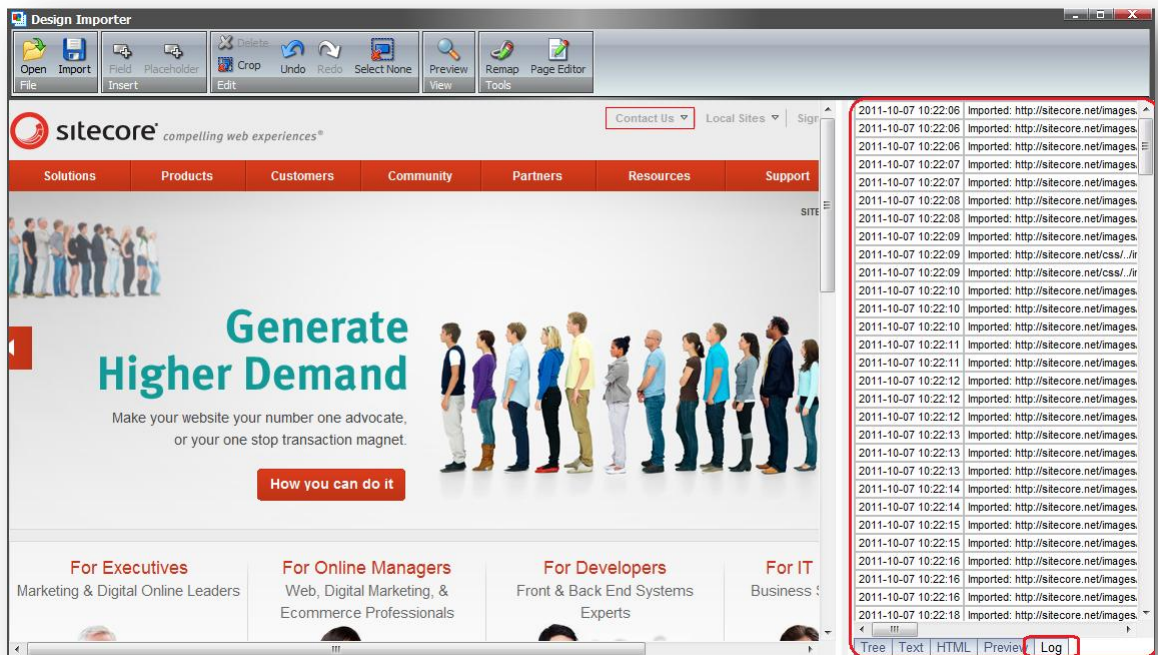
Design Importer

Open Import
File

Field Placeholder
Insert

Delete
Crop
Undo Redo Select None
Edit

Preview
View

Remap Page Editor
Tools

Contact Us Local Sites Sign

sitecore compelling web experiences®

Solutions Products Customers Community Partners Resources Support

SITE

Generate Higher Demand

Make your website your number one advocate, or your one stop transaction magnet.

How you can do it

For Executives
Marketing & Digital Online Leaders

For Online Managers
Web, Digital Marketing, & Ecommerce Professionals

For Developers
Front & Back End Systems Experts

For IT
Business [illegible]

| | |
|---|---|
| 2011-10-07 10:22:06 | Imported: http://sitecore.net/images |
| 2011-10-07 10:22:06 | Imported: http://sitecore.net/images |
| 2011-10-07 10:22:06 | Imported: http://sitecore.net/images |
| 2011-10-07 10:22:07 | Imported: http://sitecore.net/images |
| 2011-10-07 10:22:07 | Imported: http://sitecore.net/images |
| 2011-10-07 10:22:08 | Imported: http://sitecore.net/images |
| 2011-10-07 10:22:08 | Imported: http://sitecore.net/images |
| 2011-10-07 10:22:09 | Imported: http://sitecore.net/images |
| 2011-10-07 10:22:09 | Imported: http://sitecore.net/css/../i |
| 2011-10-07 10:22:09 | Imported: http://sitecore.net/css/../i |
| 2011-10-07 10:22:10 | Imported: http://sitecore.net/images |
| 2011-10-07 10:22:10 | Imported: http://sitecore.net/images |
| 2011-10-07 10:22:10 | Imported: http://sitecore.net/images |
| 2011-10-07 10:22:11 | Imported: http://sitecore.net/images |
| 2011-10-07 10:22:11 | Imported: http://sitecore.net/images |
| 2011-10-07 10:22:12 | Imported: http://sitecore.net/images |
| 2011-10-07 10:22:12 | Imported: http://sitecore.net/images |
| 2011-10-07 10:22:12 | Imported: http://sitecore.net/images |
| 2011-10-07 10:22:13 | Imported: http://sitecore.net/images |
| 2011-10-07 10:22:13 | Imported: http://sitecore.net/images |
| 2011-10-07 10:22:13 | Imported: http://sitecore.net/images |
| 2011-10-07 10:22:14 | Imported: http://sitecore.net/images |
| 2011-10-07 10:22:14 | Imported: http://sitecore.net/images |
| 2011-10-07 10:22:15 | Imported: http://sitecore.net/images |
| 2011-10-07 10:22:15 | Imported: http://sitecore.net/images |
| 2011-10-07 10:22:16 | Imported: http://sitecore.net/images |
| 2011-10-07 10:22:16 | Imported: http://sitecore.net/images |
| 2011-10-07 10:22:16 | Imported: http://sitecore.net/images |
| 2011-10-07 10:22:18 | Imported: http://sitecore.net/images |

Tree Text HTML Preview Log